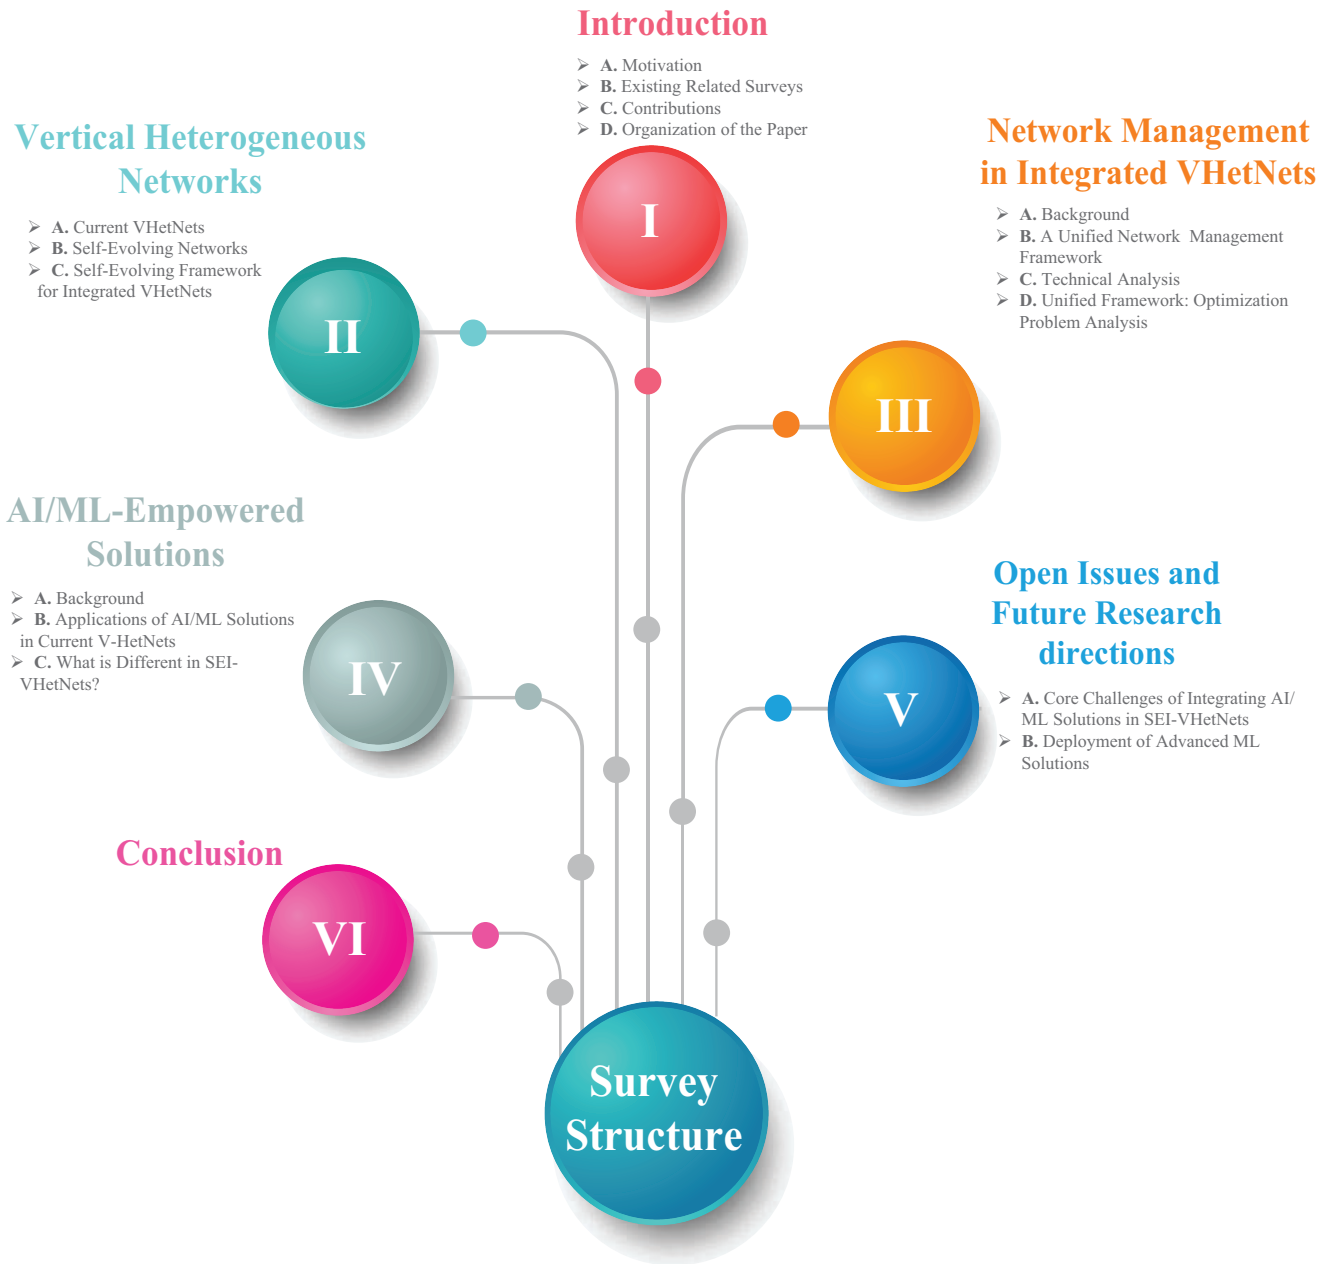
Introduction

➢ **A.** Motivation
➢ **B.** Existing Related Surveys
➢ **C.** Contributions
➢ **D.** Organization of the Paper

I

Vertical Heterogeneous Networks

➢ **A.** Current VHetNets
➢ **B.** Self-Evolving Networks
➢ **C.** Self-Evolving Framework for Integrated VHetNets

II

Network Management in Integrated VHetNets

➢ **A.** Background
➢ **B.** A Unified Network Management Framework
➢ **C.** Technical Analysis
➢ **D.** Unified Framework: Optimization Problem Analysis

III

AI/ML-Empowered Solutions

➢ **A.** Background
➢ **B.** Applications of AI/ML Solutions in Current V-HetNets
➢ **C.** What is Different in SEI-VHetNets?

IV

Open Issues and Future Research directions

➢ **A.** Core Challenges of Integrating AI/ML Solutions in SEI-VHetNets
➢ **B.** Deployment of Advanced ML Solutions

V

Conclusion

VI

Survey Structure